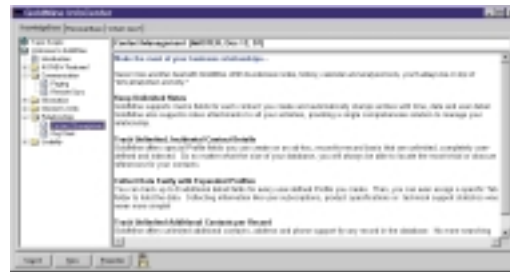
GoldMine InfoCenter

Contact Management [MATRIX, Doc 1, 19]

Make the most of your business relationships...

Track Unlimited Notes

Track Unlimited Analysis/Contact Details

Collect Data Easily with Expanded Profiles

Track Unlimited Additional Contacts per Record

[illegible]